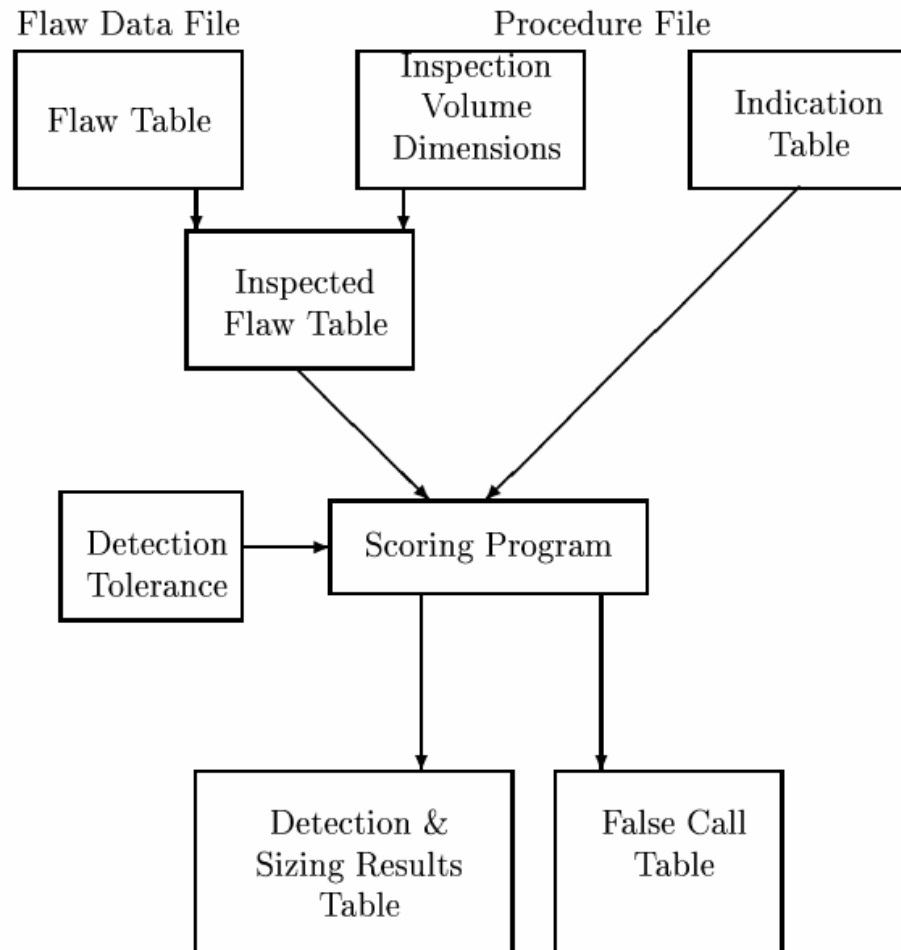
Flaw Data File

Procedure File

Flaw Table

Inspection Volume Dimensions

Indication Table

Inspected Flaw Table

Detection Tolerance

Scoring Program

Detection & Sizing Results Table

False Call Table